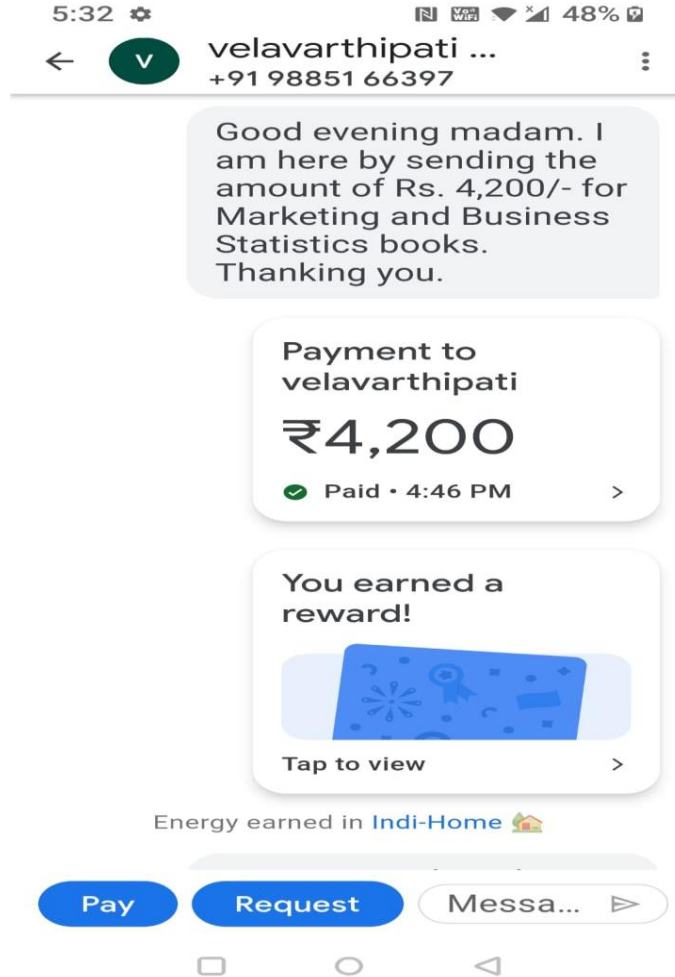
5:32 48%

←
V
velavarthipati ...
+91 98851 66397

Good evening madam. I am here by sending the amount of Rs. 4,200/- for Marketing and Business Statistics books. Thanking you.

Payment to velavarthipati
₹4,200
Paid • 4:46 PM >

You earned a reward!

Tap to view >

Energy earned in Indi-Home

Pay
Request
Messa...